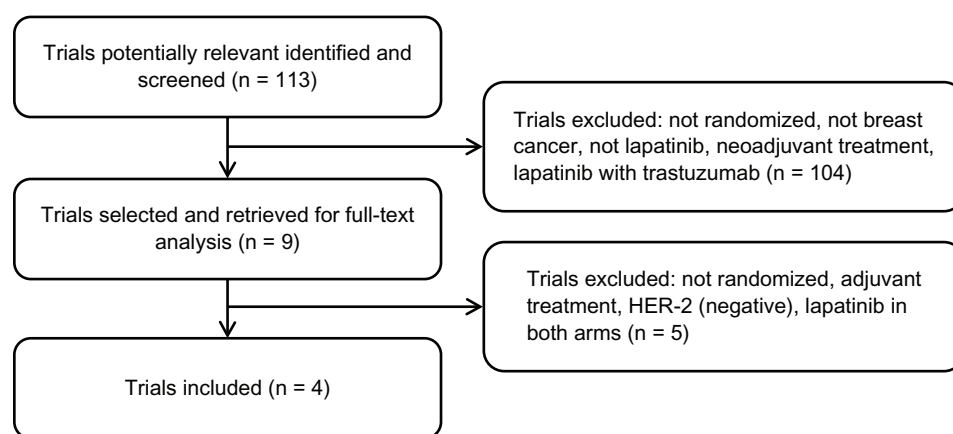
Trials potentially relevant identified and screened (n = 113)

Trials excluded: not randomized, not breast cancer, not lapatinib, neoadjuvant treatment, lapatinib with trastuzumab (n = 104)

Trials selected and retrieved for full-text analysis (n = 9)

Trials excluded: not randomized, adjuvant treatment, HER-2 (negative), lapatinib in both arms (n = 5)

Trials included (n = 4)